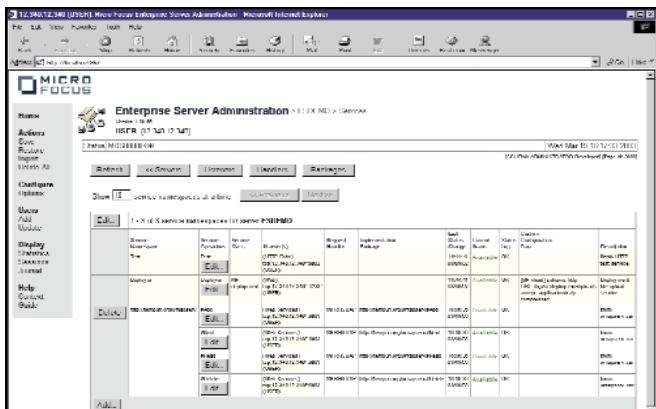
MICRO FOCUS

Home

Actions
Save
Restore
Import
Delete All

Configure
Options

Users
Add
Update

Display
Statistics
Sessions
Journal

Help
Content
Guide

Enterprise Server Administration

Edit

Edit

Edit

Edit

Edit

Edit

Edit

Delete

Add

Refresh

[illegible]